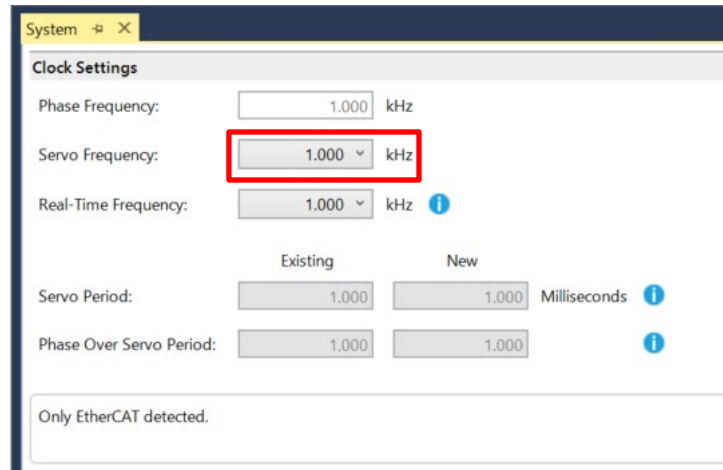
System ⊕ ✕

Clock Settings

Phase Frequency: 1.000 kHz

Servo Frequency: 1.000 kHz

Real-Time Frequency: 1.000 kHz

Existing New

Servo Period: 1.000 1.000 Milliseconds

Phase Over Servo Period: 1.000 1.000

Only EtherCAT detected.